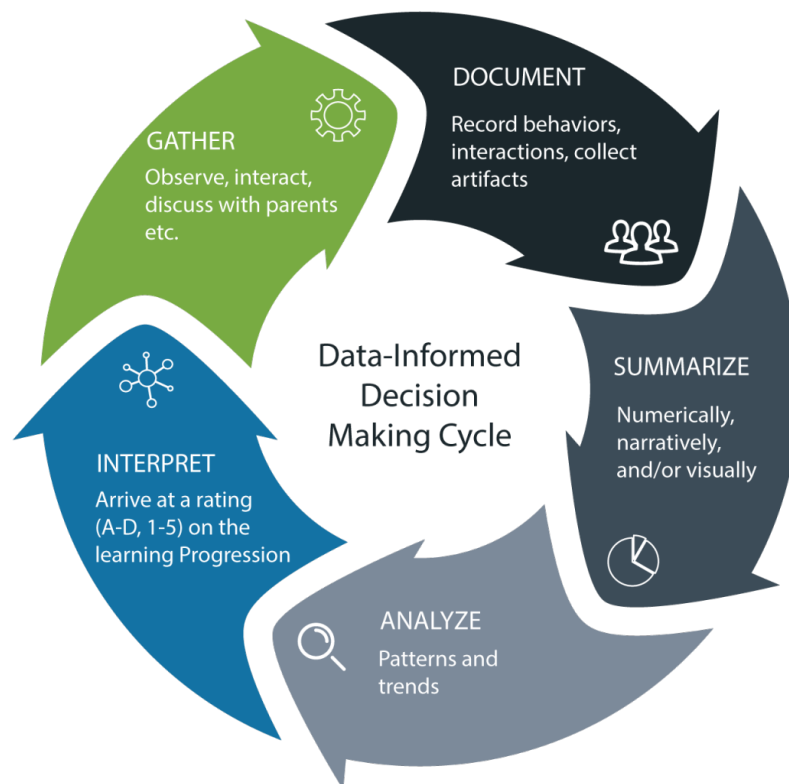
Data-Informed Decision Making Cycle

GATHER
Observe, interact, discuss with parents etc.

DOCUMENT
Record behaviors, interactions, collect artifacts

SUMMARIZE
Numerically, narratively, and/or visually

ANALYZE
Patterns and trends

INTERPRET
Arrive at a rating (A-D, 1-5) on the learning Progression